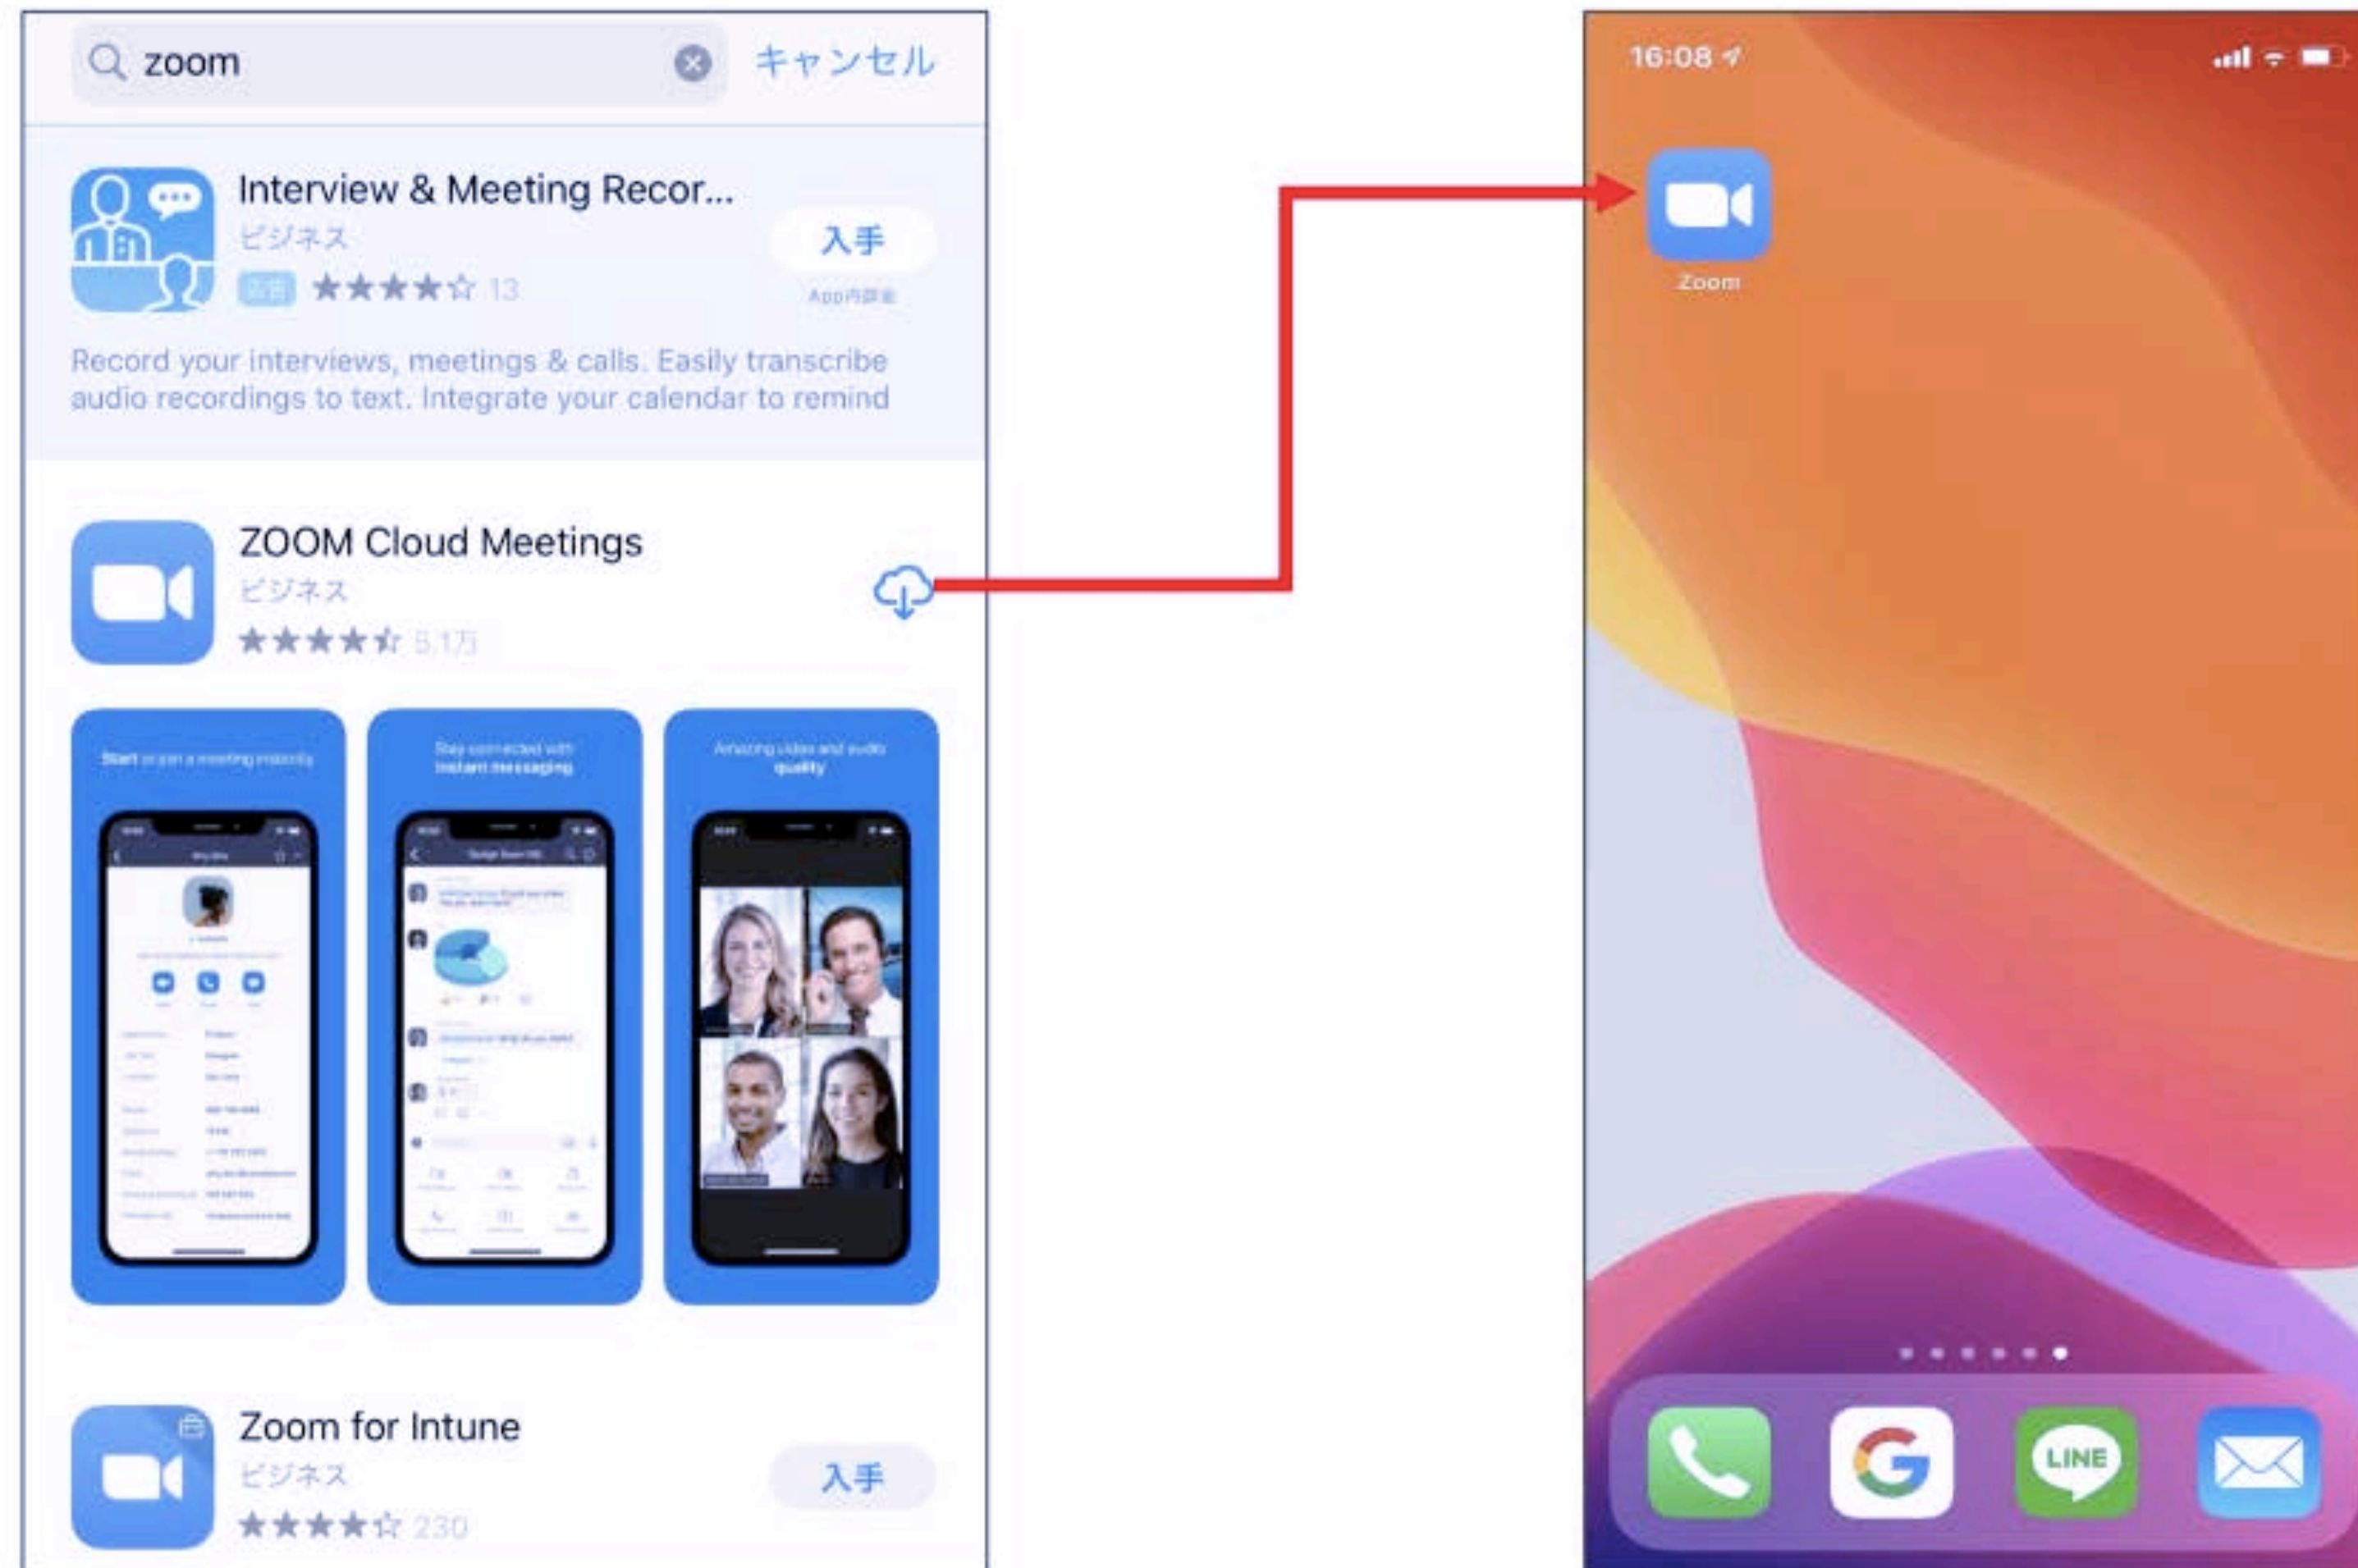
zoom

キャンセル

Interview & Meeting Recor...

ビジネス

広告 ★★★★☆ 13

入手

App内課金

Record your interviews, meetings & calls. Easily transcribe audio recordings to text. Integrate your calendar to remind

ZOOM Cloud Meetings

ビジネス

★★★★☆ 5.1万

Start or join a meeting instantly

Stay connected with instant messaging

Amazing video and audio quality

Zoom for Intune

ビジネス

★★★★☆ 230

入手

16:08

Zoom

LINE